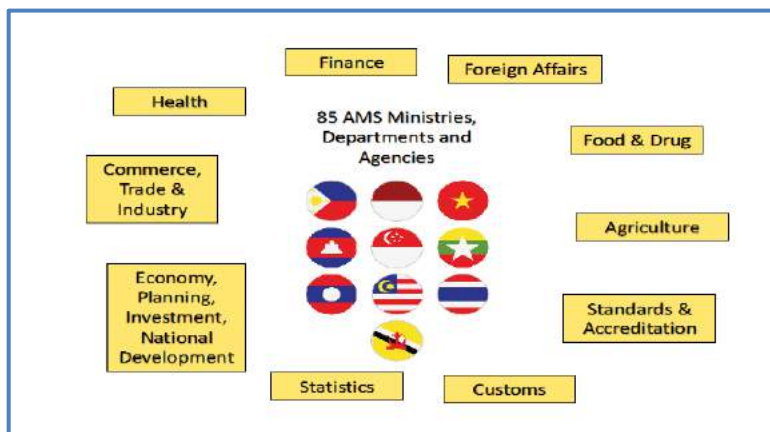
Finance

Foreign Affairs

Health

85 AMS Ministries, Departments and Agencies

Food & Drug

Commerce, Trade & Industry

Agriculture

Economy, Planning, Investment, National Development

Standards & Accreditation

Statistics

Customs